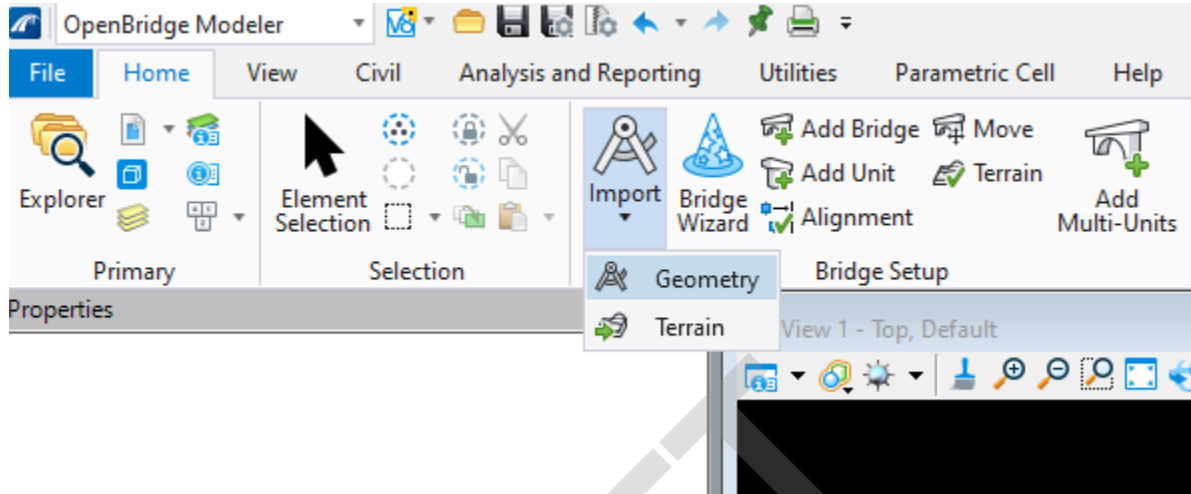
OpenBridge Modeler

File Home View Civil Analysis and Reporting Utilities Parametric Cell Help

Explorer

Primary

Element Selection

Selection

Import

Geometry

Terrain

Bridge Wizard

Add Bridge

Add Unit

Alignment

Move

Terrain

Add Multi-Units

Bridge Setup

Properties

View 1 - Top, Default